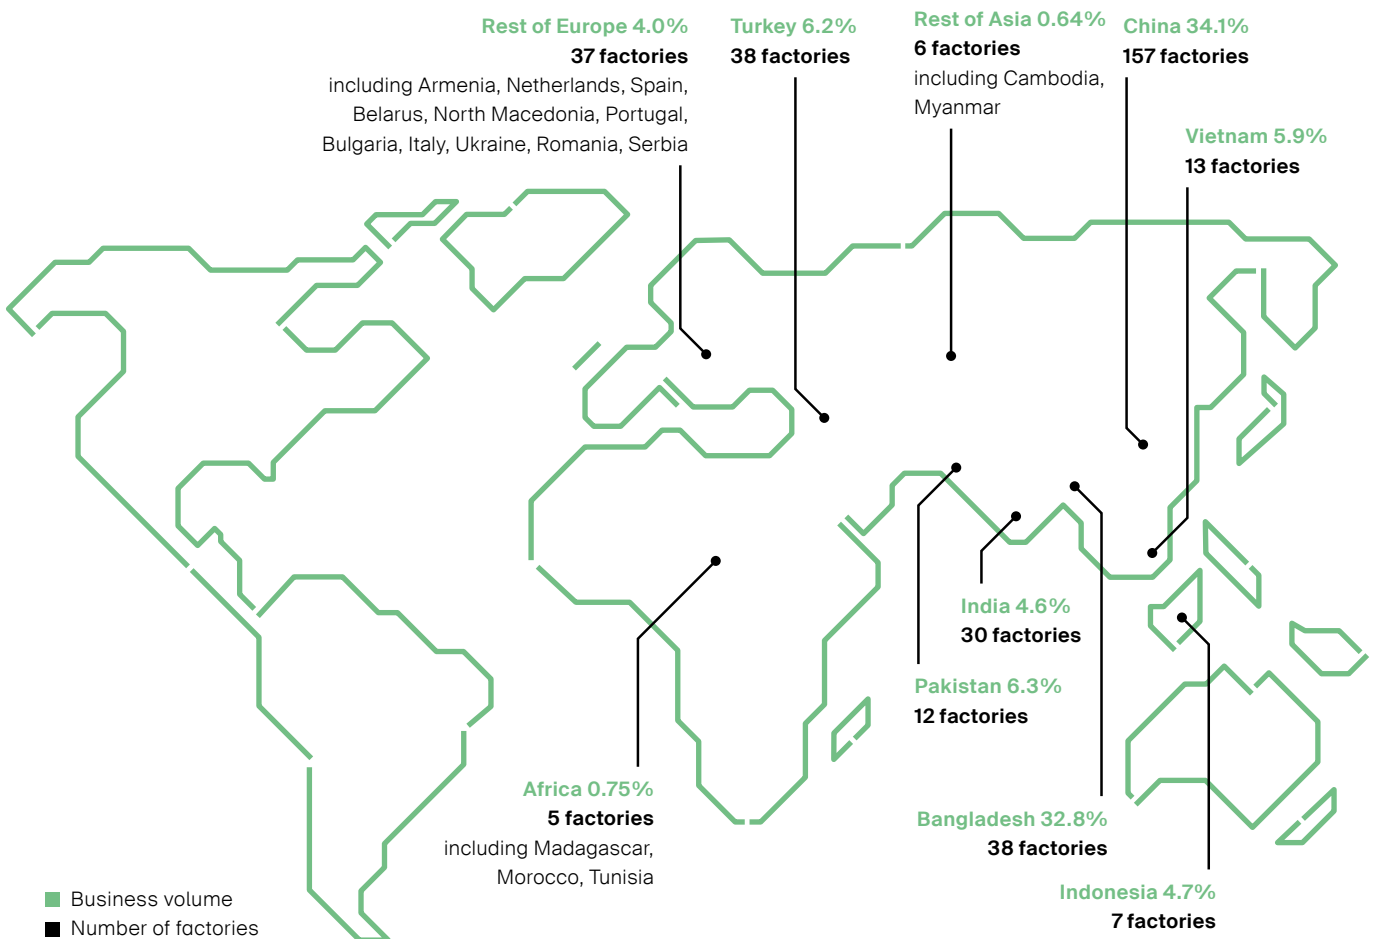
Rest of Europe 4.0%
37 factories
including Armenia, Netherlands, Spain, Belarus, North Macedonia, Portugal, Bulgaria, Italy, Ukraine, Romania, Serbia

Turkey 6.2%
38 factories

Rest of Asia 0.64%
6 factories
including Cambodia, Myanmar

China 34.1%
157 factories

Vietnam 5.9%
13 factories

India 4.6%
30 factories

Pakistan 6.3%
12 factories

Africa 0.75%
5 factories
including Madagascar, Morocco, Tunisia

Bangladesh 32.8%
38 factories

Indonesia 4.7%
7 factories

Business volume
Number of factories